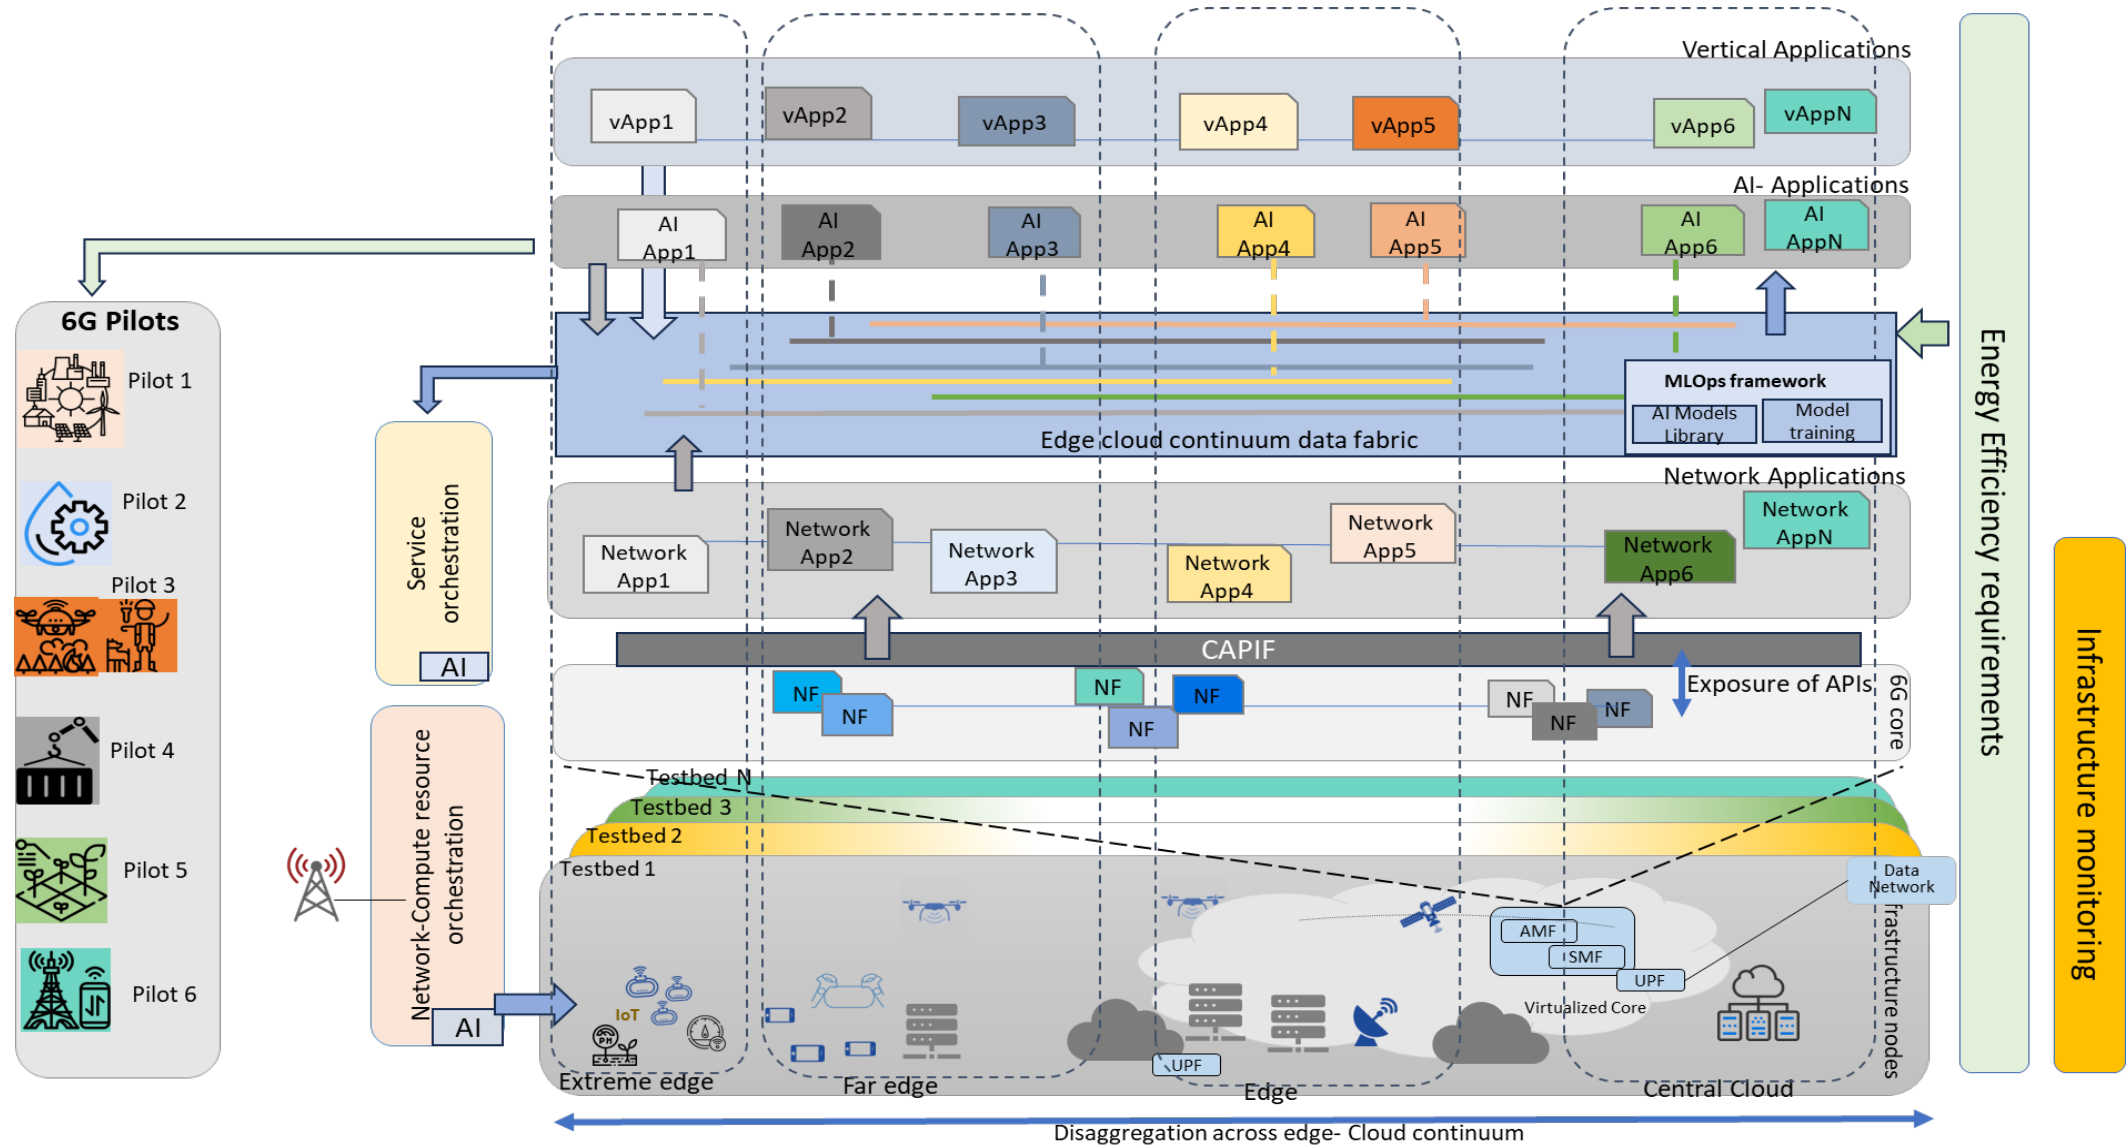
Vertical Applications

vApp1 vApp2 vApp3 vApp4 vApp5 vApp6 vAppN

AI- Applications

AI App1 AI App2 AI App3 AI App4 AI App5 AI App6 AI AppN

6G Pilots

Pilot 1

Pilot 2

Pilot 3

Pilot 4

Pilot 5

Pilot 6

MLOps framework

AI Models Library

Model training

Edge cloud continuum data fabric

Service orchestration

AI

Network Applications

Network App1 Network App2 Network App3 Network App4 Network App5 Network App6 Network AppN

CAPIF

Exposure of APIs

6G core

NF NF NF NF NF NF NF NF

Network-Compute resource orchestration

AI

Testbed N

Testbed 3

Testbed 2

Testbed 1

IoT

AMF

SMF

UPF

UPF

Virtualized Core

Data Network

Infrastructure nodes

Extreme edge

Far edge

Edge

Central Cloud

Disaggregation across edge- Cloud continuum

Energy Efficiency requirements

Infrastructure monitoring